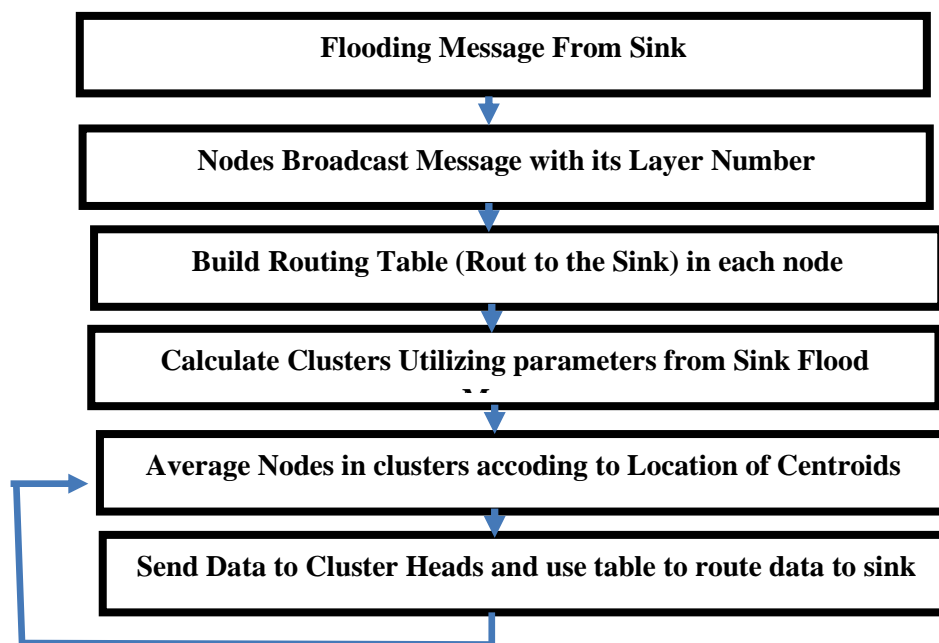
Flooding Message From Sink

Nodes Broadcast Message with its Layer Number

Build Routing Table (Rout to the Sink) in each node

Calculate Clusters Utilizing parameters from Sink Flood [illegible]

Average Nodes in clusters accoding to Location of Centroids

Send Data to Cluster Heads and use table to route data to sink